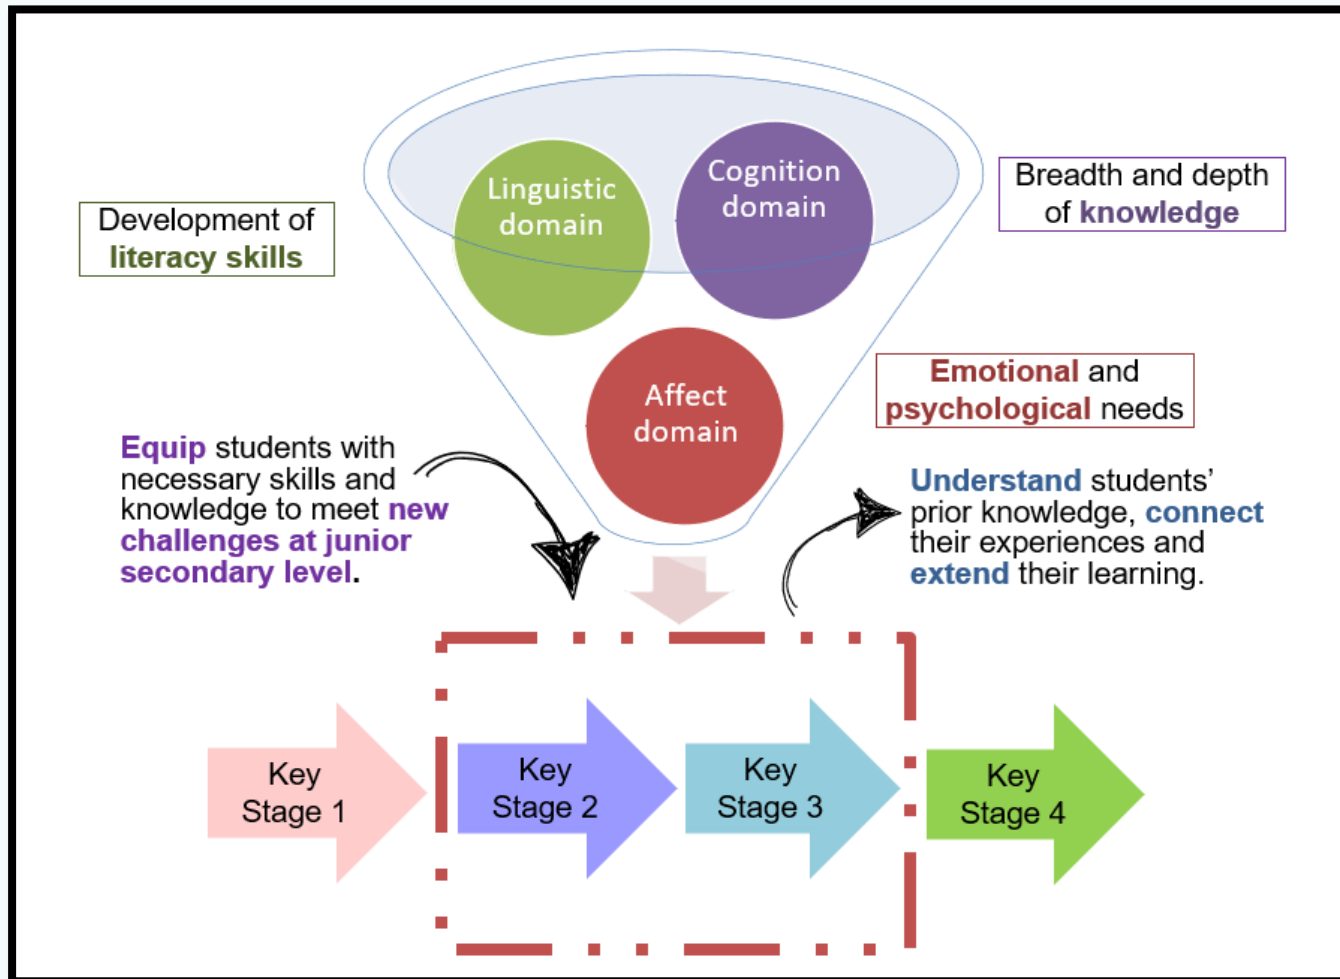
Development of literacy skills

Linguistic domain

Cognition domain

Breadth and depth of knowledge

Affect domain

Emotional and psychological needs

Equip students with necessary skills and knowledge to meet new challenges at junior secondary level.

Understand students' prior knowledge, connect their experiences and extend their learning.

Key Stage 1

Key Stage 2

Key Stage 3

Key Stage 4